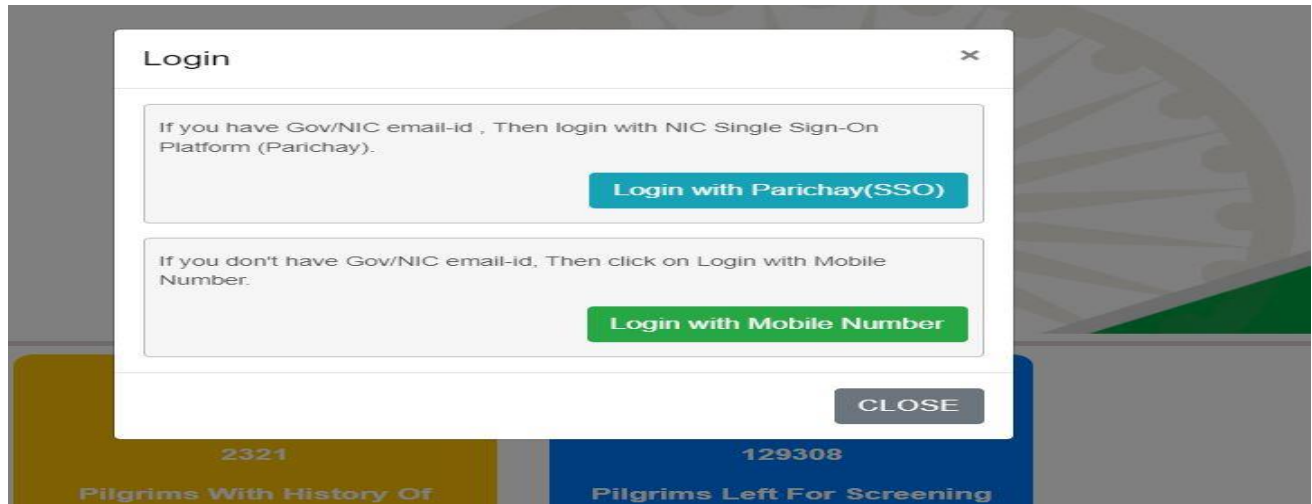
Login

×

If you have Gov/NIC email-id , Then login with NIC Single Sign-On Platform (Parichay).

Login with Parichay(SSO)

If you don't have Gov/NIC email-id, Then click on Login with Mobile Number.

Login with Mobile Number

CLOSE

2321

Pilgrims With History Of

129308

Pilgrims Left For Screening